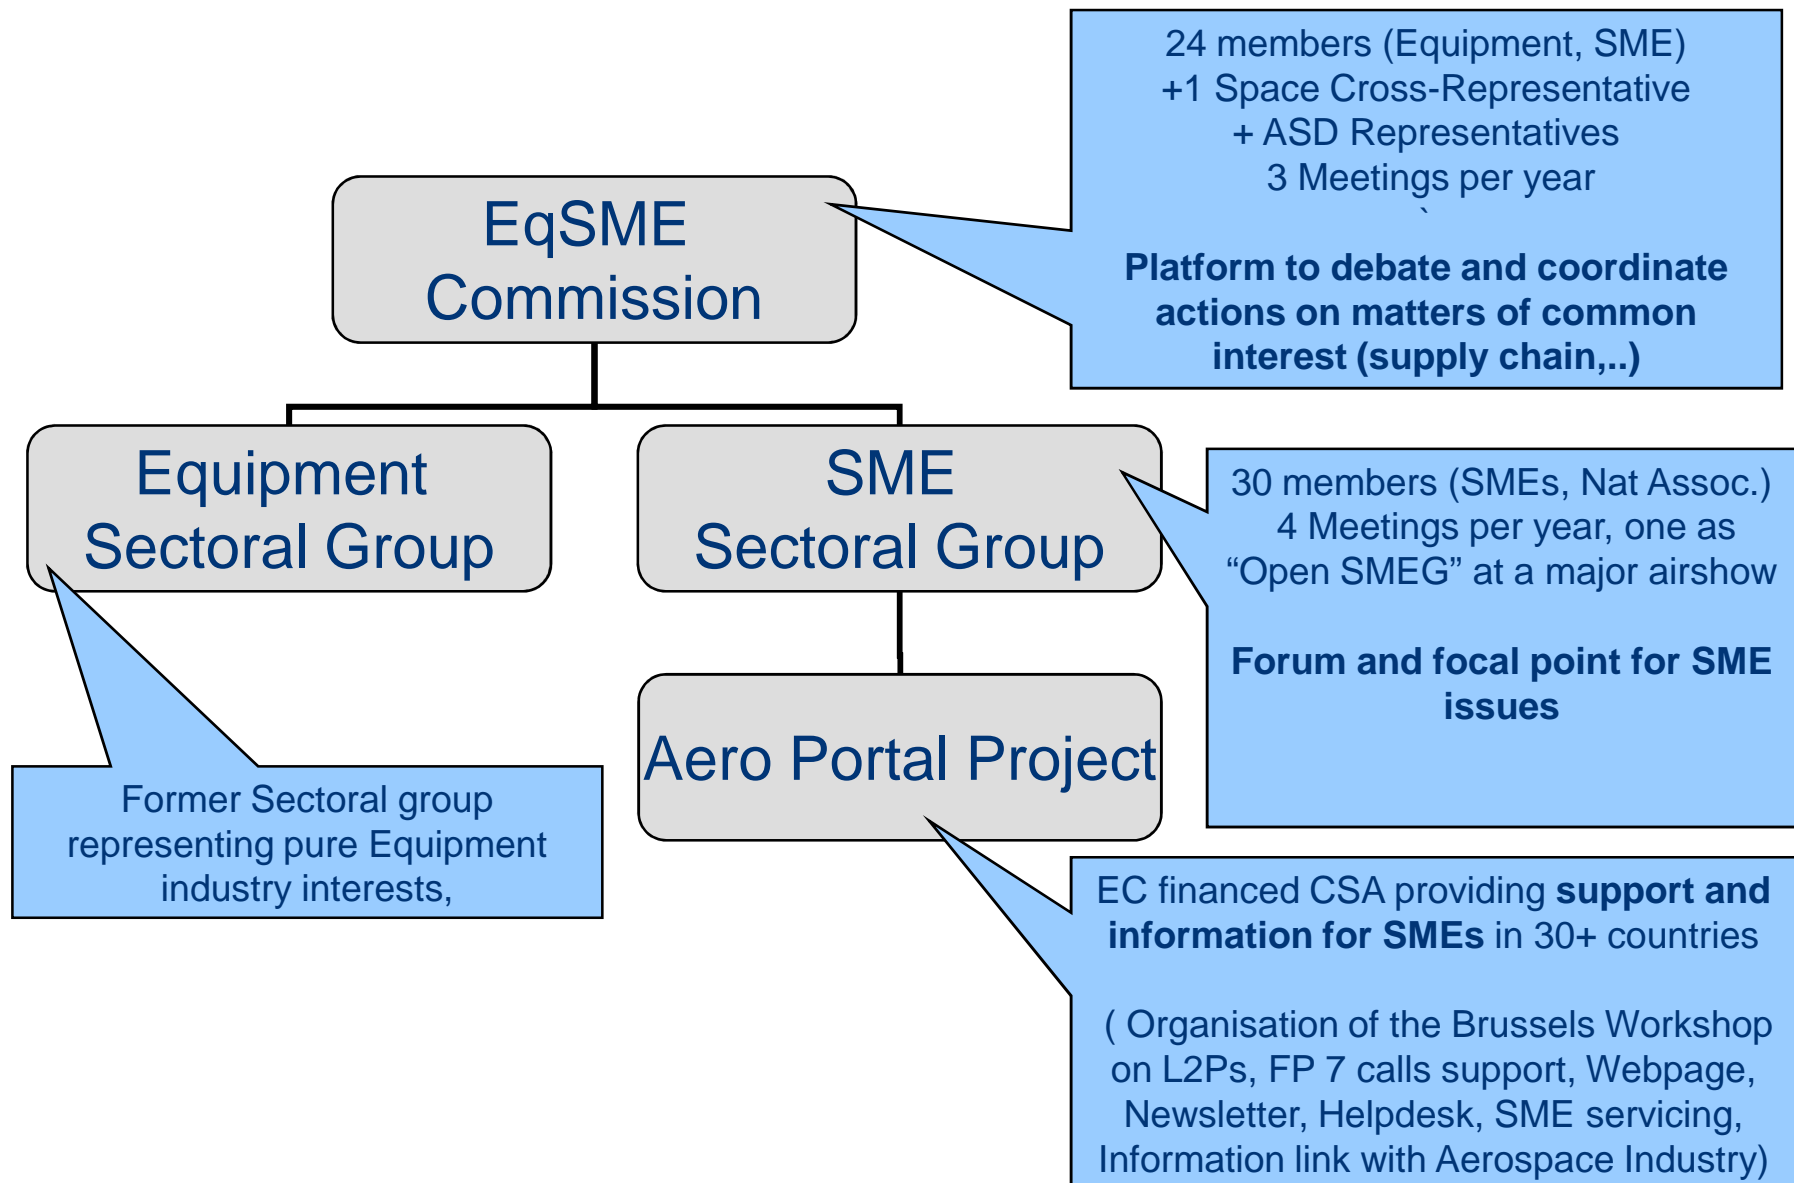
24 members (Equipment, SME)
+1 Space Cross-Representative
+ ASD Representatives
3 Meetings per year
`

**Platform to debate and coordinate actions on matters of common interest (supply chain,..)**

EqSME
Commission

Equipment
Sectoral Group

SME
Sectoral Group

30 members (SMEs, Nat Assoc.)
4 Meetings per year, one as "Open SMEG" at a major airshow

**Forum and focal point for SME issues**

Aero Portal Project

Former Sectoral group representing pure Equipment industry interests,

EC financed CSA providing **support and information for SMEs** in 30+ countries

( Organisation of the Brussels Workshop on L2Ps, FP 7 calls support, Webpage, Newsletter, Helpdesk, SME servicing, Information link with Aerospace Industry)